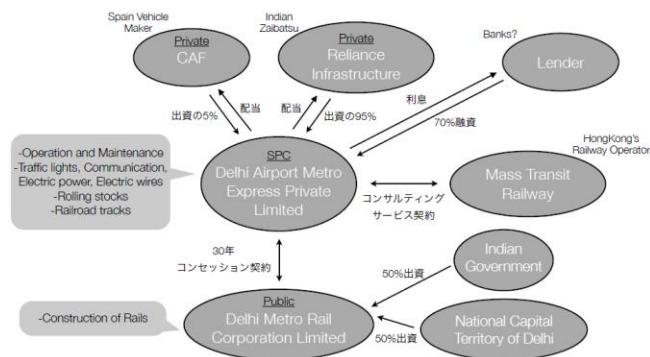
Spain Vehicle Maker

Private
CAF

Indian Zaibatsu

Private
Reliance Infrastructure

Banks?

Lender

出資の5%

配当

配当

出資の95%

利息

70%融資

-Operation and Maintenance
-Traffic lights, Communication, Electric power, Electric wires
-Rolling stocks
-Railroad tracks

SPC
Delhi Airport Metro Express Private Limited

HongKong's Railway Operator

Mass Transit Railway

コンサルティング
サービス契約

30年
コンセッション契約

Indian Government

50%出資

-Construction of Rails

Public
Delhi Metro Rail Corporation Limited

National Capital Territory of Delhi

50%出資